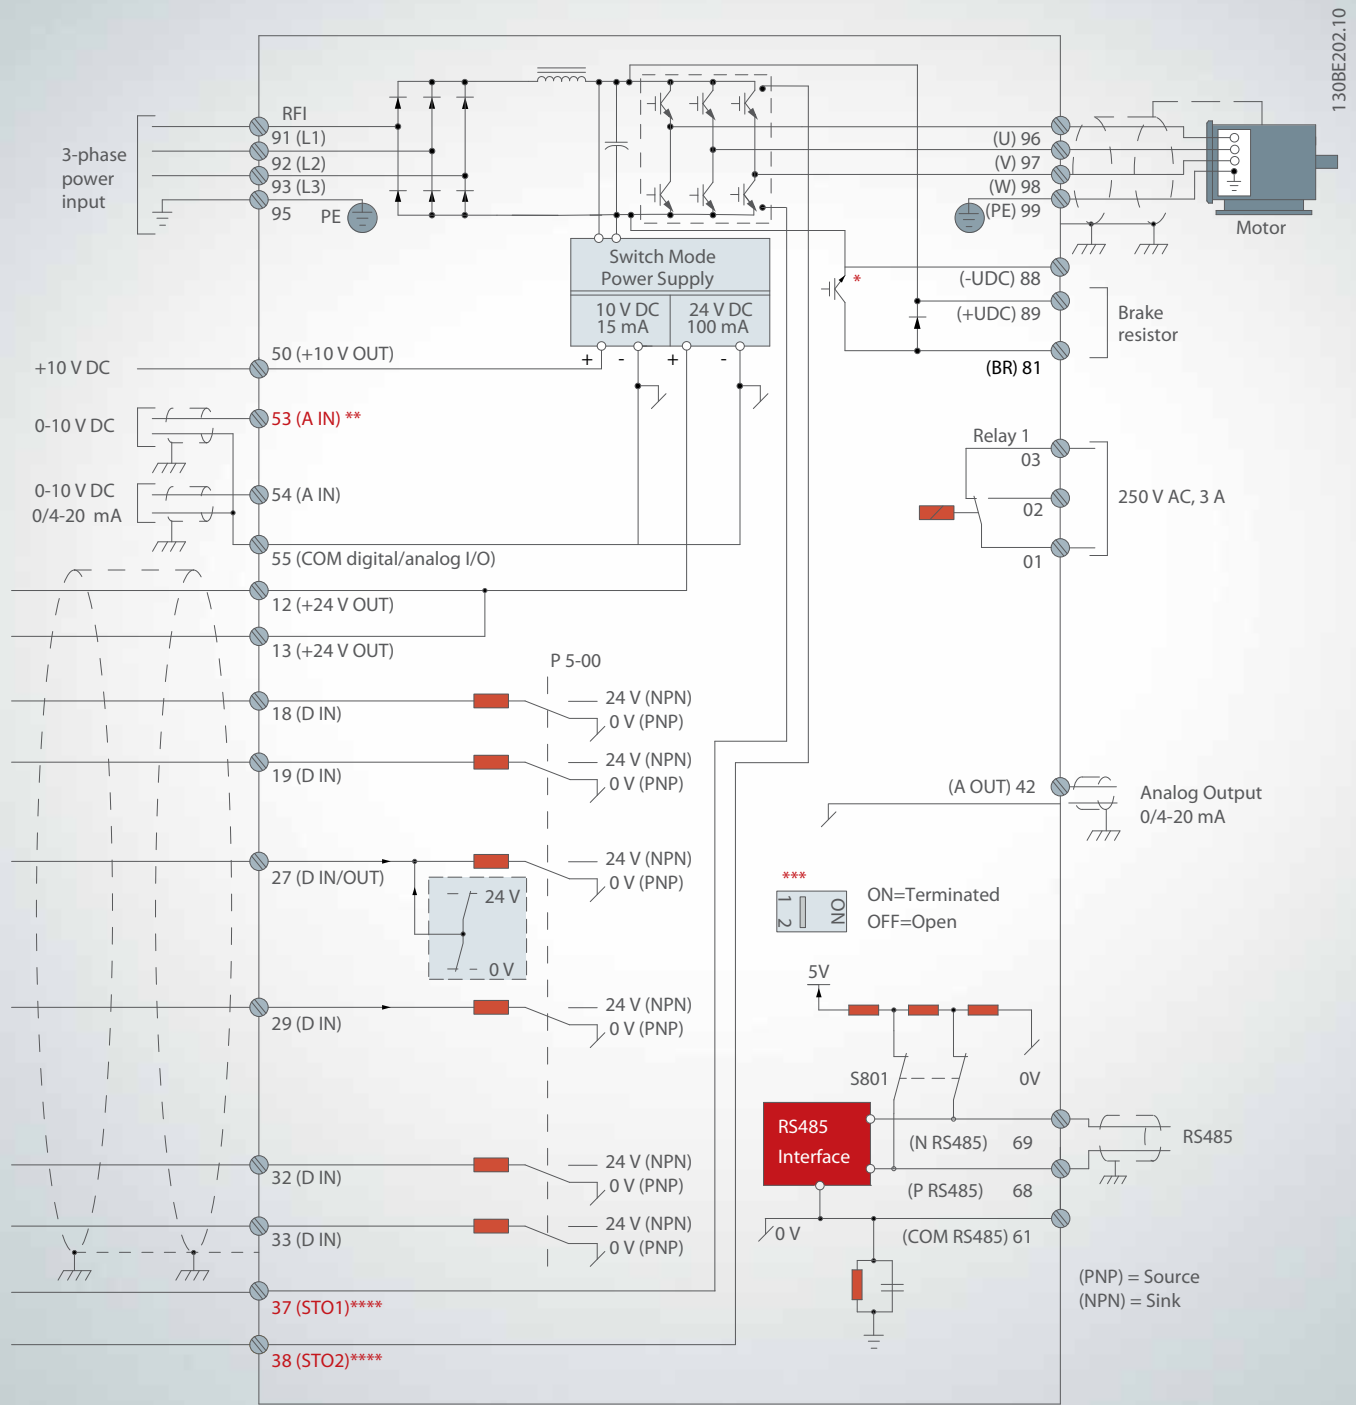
130BE202.10

3-phase power input

RFI
91 (L1)
92 (L2)
93 (L3)
95 PE

(U) 96
(V) 97
(W) 98
(PE) 99

Motor

Switch Mode Power Supply
10 V DC 15 mA
24 V DC 100 mA
+ - + -

*
(-UDC) 88
(+UDC) 89
(BR) 81

Brake resistor

+10 V DC
50 (+10 V OUT)

0-10 V DC
53 (A IN) **

0-10 V DC
0/4-20 mA
54 (A IN)

55 (COM digital/analog I/O)

Relay 1
03
02
01
250 V AC, 3 A

12 (+24 V OUT)
13 (+24 V OUT)

P 5-00

18 (D IN)
24 V (NPN)
0 V (PNP)

19 (D IN)
24 V (NPN)
0 V (PNP)

(A OUT) 42
Analog Output 0/4-20 mA

27 (D IN/OUT)
24 V (NPN)
0 V (PNP)
24 V
0 V

***
1 2
ON
ON=Terminated
OFF=Open

29 (D IN)
24 V (NPN)
0 V (PNP)

5V

S801
0V

RS485 Interface
(N RS485) 69
(P RS485) 68
RS485

32 (D IN)
24 V (NPN)
0 V (PNP)

33 (D IN)
24 V (NPN)
0 V (PNP)

0 V
(COM RS485) 61

(PNP) = Source
(NPN) = Sink

37 (STO1)****
38 (STO2)****